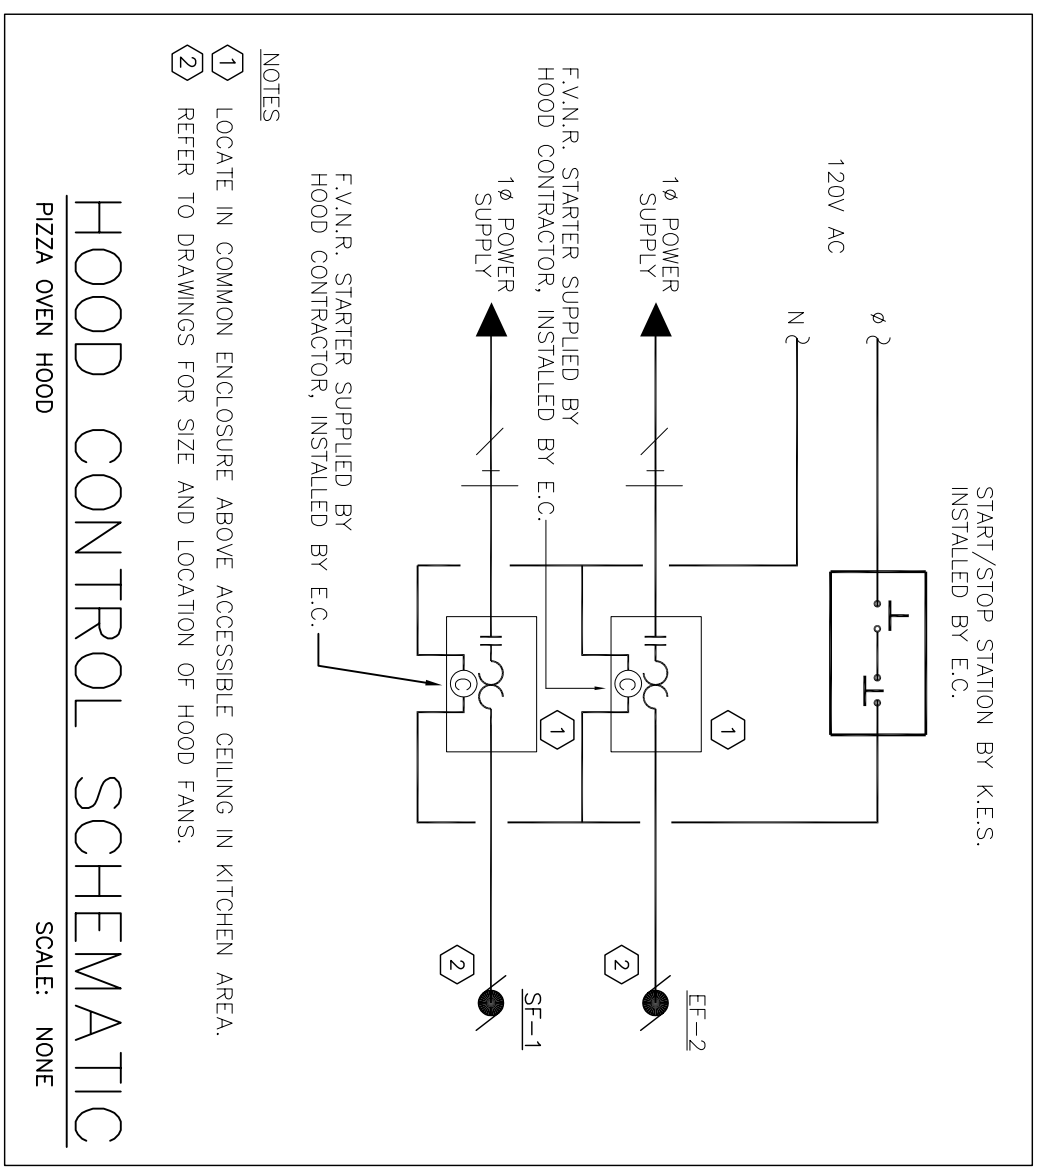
START/STOP STATION BY K.E.S. INSTALLED BY E.C.

120V AC

Ø

N

1Ø POWER SUPPLY

F.V.N.R. STARTER SUPPLIED BY HOOD CONTRACTOR, INSTALLED BY E.C.

1Ø POWER SUPPLY

F.V.N.R. STARTER SUPPLIED BY HOOD CONTRACTOR, INSTALLED BY E.C.

C

1

C

1

2

EF-2

2

SF-1

NOTES

1 LOCATE IN COMMON ENCLOSURE ABOVE ACCESSIBLE CEILING IN KITCHEN AREA.

2 REFER TO DRAWINGS FOR SIZE AND LOCATION OF HOOD FANS.

HOOD CONTROL SCHEMATIC

PIZZA OVEN HOOD

SCALE: NONE